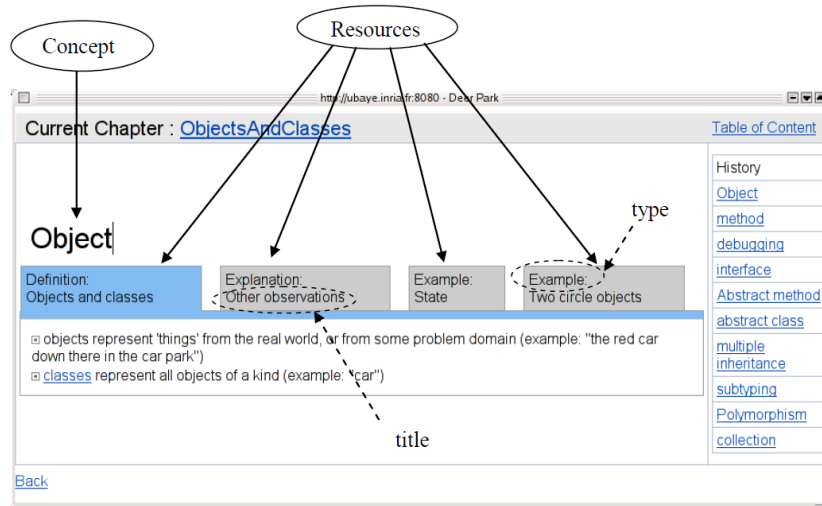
Concept

Resources

http://ubaye.inria.fr:8080 - Deer Park

Current Chapter : ObjectsAndClasses

Table of Content

Object

type

Definition:
Objects and classes

Explanation:
Other observations

Example:
State

Example:
Two circle objects

⊞ objects represent 'things' from the real world, or from some problem domain (example: "the red car down there in the car park")

⊞ classes represent all objects of a kind (example: "car")

title

History
Object
method
debugging
interface
Abstract method
abstract class
multiple inheritance
subtyping
Polymorphism
collection

Back